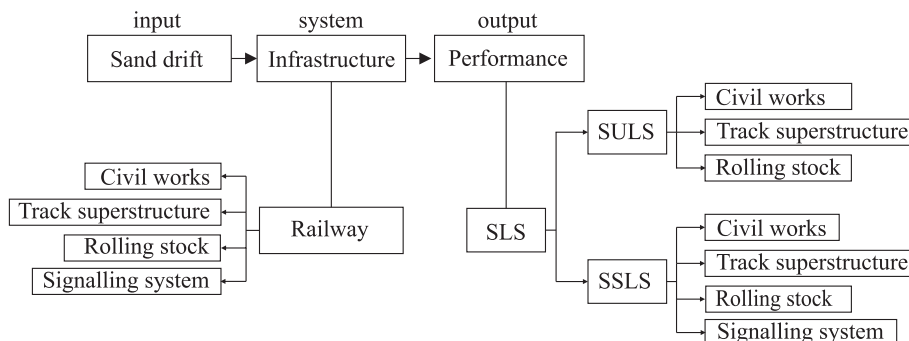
input

system

output

Sand drift

Infrastructure

Performance

Civil works

Track superstructure

Rolling stock

Signalling system

Railway

SLS

SULS

Civil works

Track superstructure

Rolling stock

SSLS

Civil works

Track superstructure

Rolling stock

Signalling system